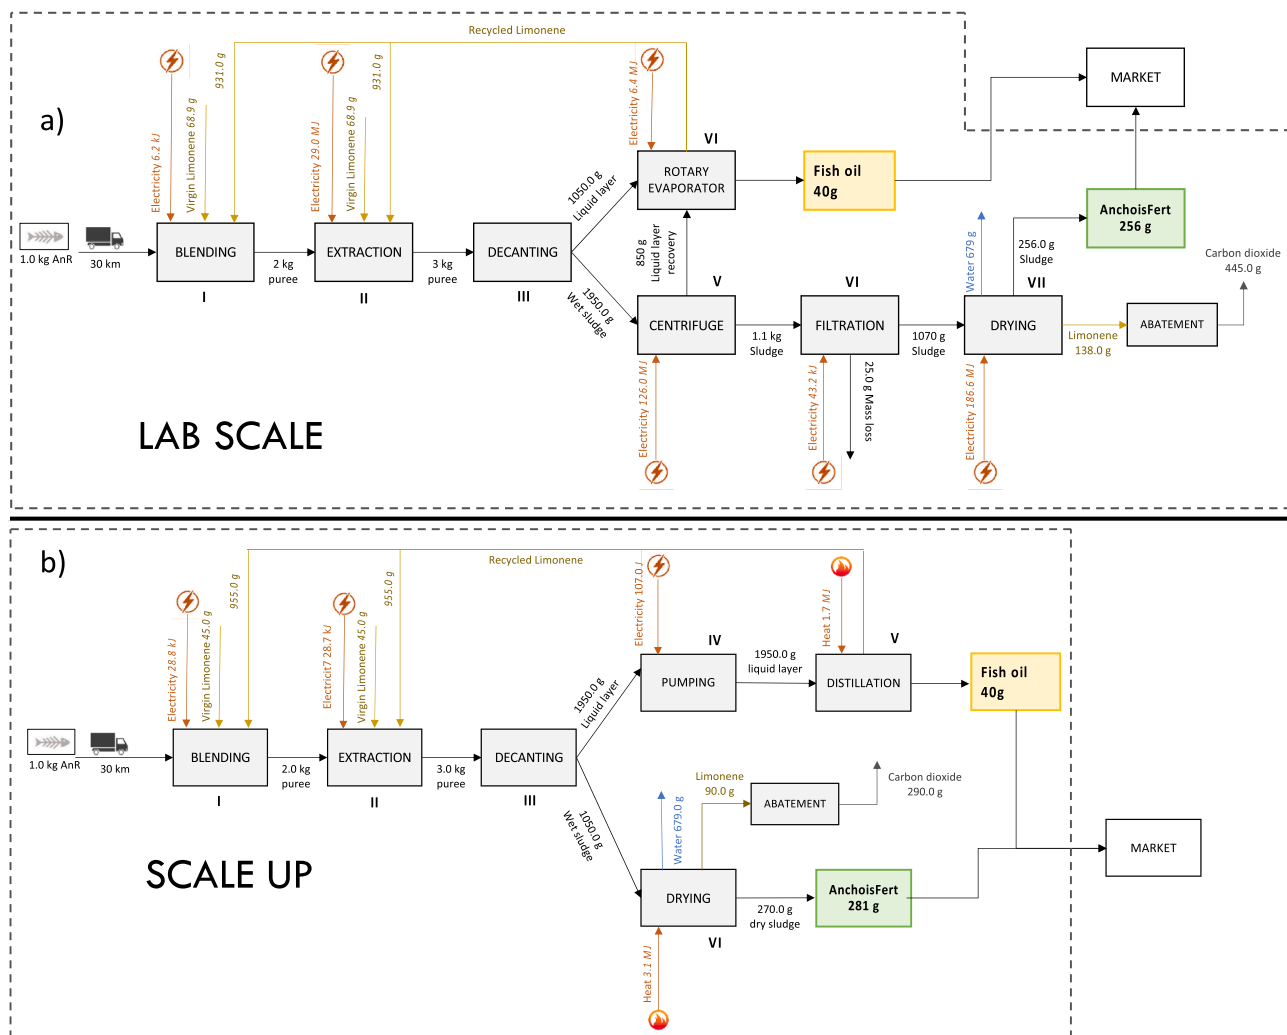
a)

Recycled Limonene

Electricity 6.2 kJ
Virgin Limonene 68.9 g
931.0 g
Electricity 29.0 MJ
Virgin Limonene 68.9 g
931.0 g
Electricity 6.4 MJ

1.0 kg AnR
30 km
BLENDING
I
2 kg puree
EXTRACTION
II
3 kg puree
DECANTING
III
1050.0 g Liquid layer
1950.0 g Wet sludge
VI
ROTARY EVAPORATOR
Fish oil 40g
MARKET
850 g Liquid layer recovery
V
CENTRIFUGE
1.1 kg Sludge
VI
FILTRATION
1070 g Sludge
25.0 g Mass loss
Water 679 g
256.0 g Sludge
VII
DRYING
AnchoisFert 256 g
Limonene 138.0 g
ABATEMENT
Carbon dioxide 445.0 g
Electricity 126.0 MJ
Electricity 43.2 kJ
Electricity 186.6 MJ

LAB SCALE

b)

Recycled Limonene

Electricity 28.8 kJ
Virgin Limonene 45.0 g
955.0 g
Electricit7 28.7 kJ
Virgin Limonene 45.0 g
955.0 g
Electricity 107.0 J
Heat 1.7 MJ

1.0 kg AnR
30 km
BLENDING
I
2.0 kg puree
EXTRACTION
II
3.0 kg puree
DECANTING
III
1950.0 g Liquid layer
IV
PUMPING
1950.0 g liquid layer
V
DISTILLATION
Fish oil 40g
1050.0 g Wet sludge
Limonene 90.0 g
ABATEMENT
Carbon dioxide 290.0 g
Water 679.0 g
DRYING
VI
270.0 g dry sludge
AnchoisFert 281 g
MARKET
Heat 3.1 MJ

SCALE UP